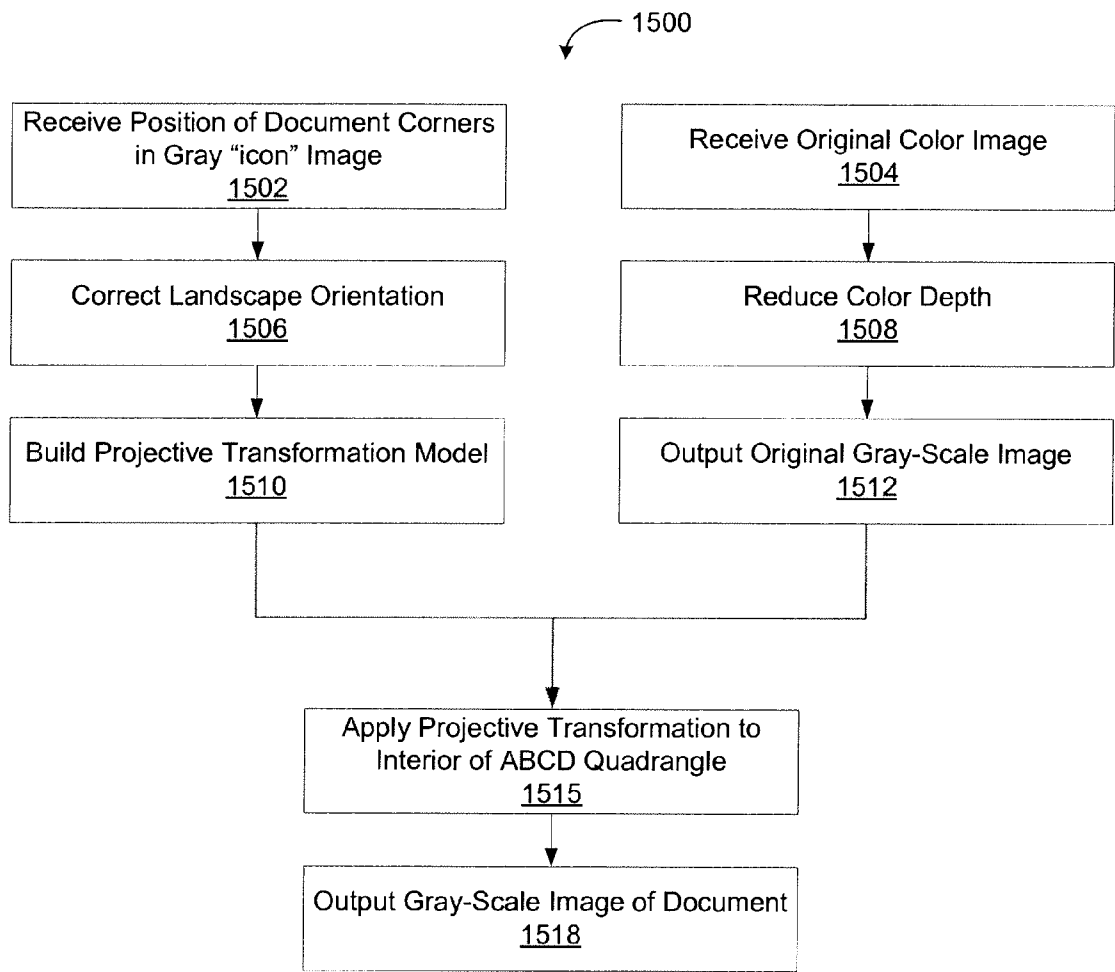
1500

Receive Position of Document Corners in Gray “icon” Image
1502

Correct Landscape Orientation
1506

Build Projective Transformation Model
1510

Receive Original Color Image
1504

Reduce Color Depth
1508

Output Original Gray-Scale Image
1512

Apply Projective Transformation to Interior of ABCD Quadrangle
1515

Output Gray-Scale Image of Document
1518